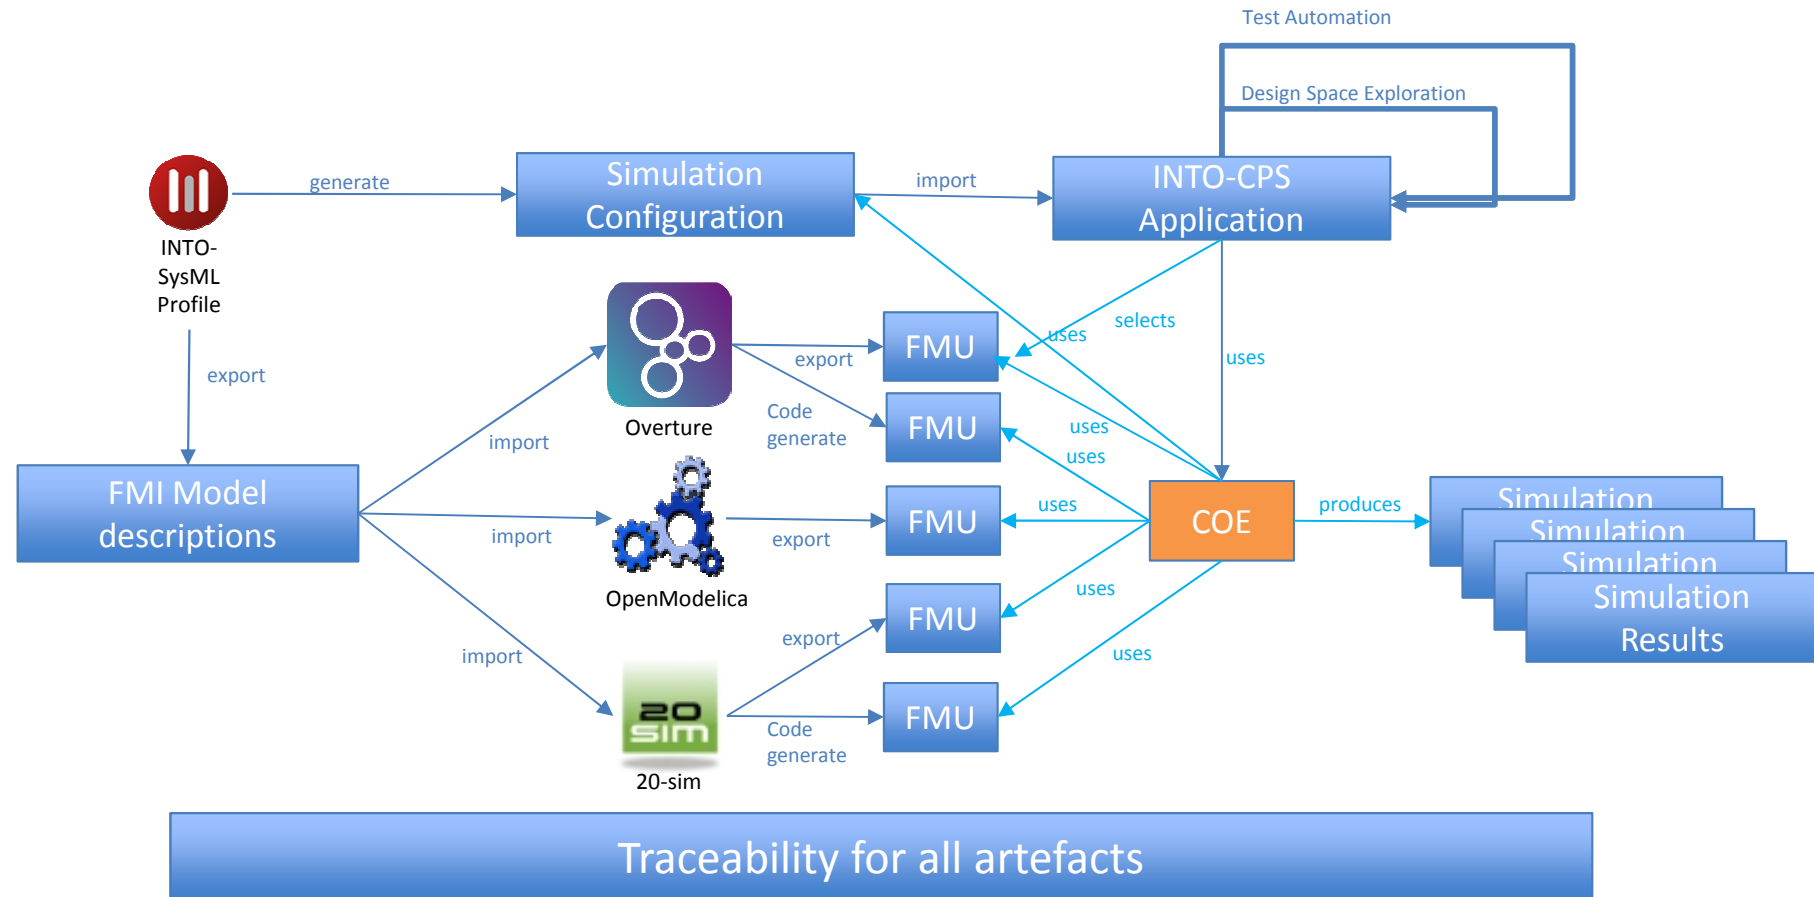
Test Automation

Design Space Exploration

INTO-SysML Profile

generate

Simulation Configuration

import

INTO-CPS Application

export

Overture

FMU

export

uses

selects

uses

Code generate

FMU

uses

uses

FMI Model descriptions

import

import

OpenModelica

FMU

export

uses

COE

produces

Simulation

Simulation

Simulation

Simulation Results

import

FMU

export

uses

20 sim

20-sim

FMU

Code generate

uses

Traceability for all artefacts